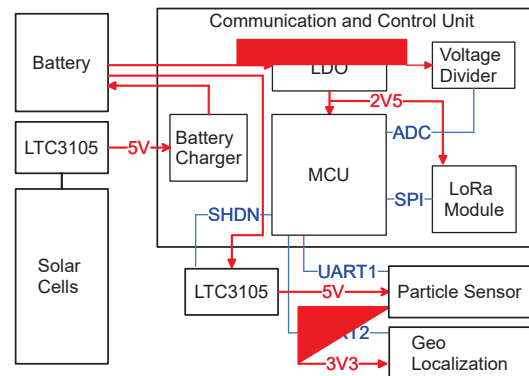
Communication and Control Unit

Battery

LDO

Voltage Divider

2V5

LTC3105

5V

Battery Charger

ADC

MCU

LoRa Module

SPI

SHDN

UART1

LTC3105

5V

Particle Sensor

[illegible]T2

Geo Localization

3V3

Solar Cells